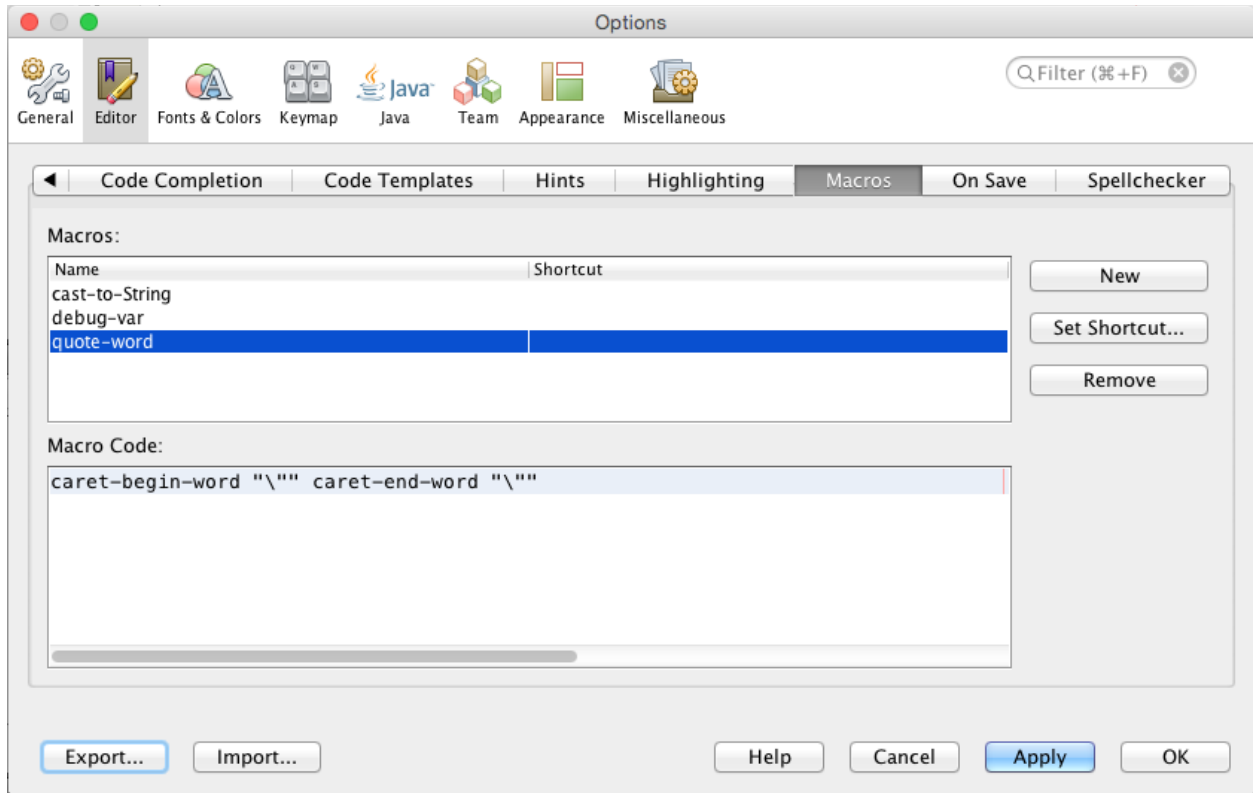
Options

General Editor Fonts & Colors Keymap Java Java Team Appearance Miscellaneous

Filter (⌘+F)

◀ Code Completion Code Templates Hints Highlighting Macros On Save Spellchecker

Macros:

| Name | Shortcut |
|---|---|
| cast-to-String | |
| debug-var | |
| quote-word | |

New

Set Shortcut...

Remove

Macro Code:

caret-begin-word "\"" caret-end-word "\""

Export... Import... Help Cancel Apply OK